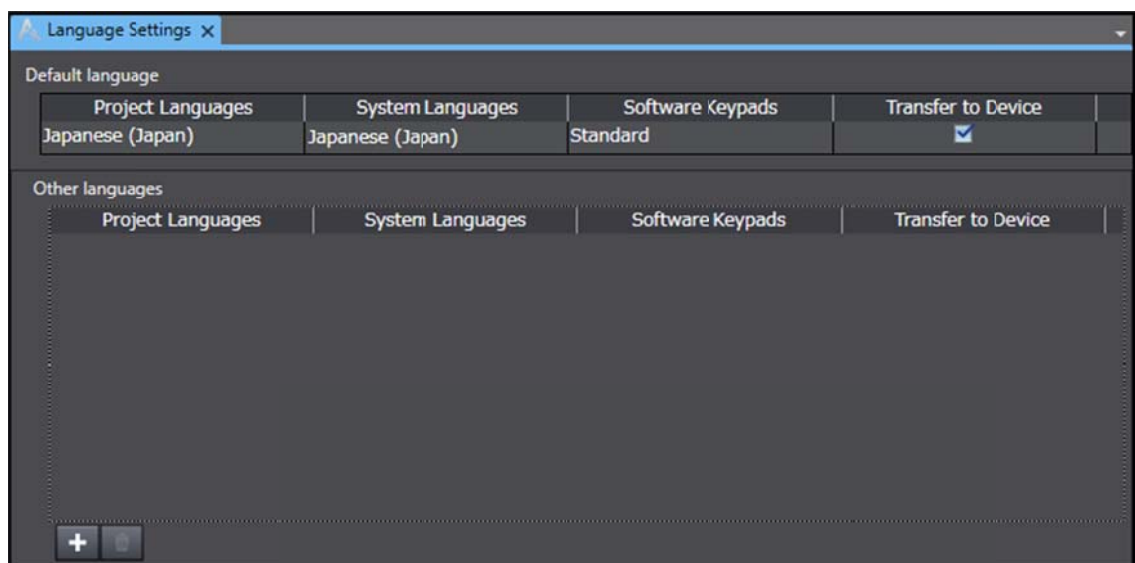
Language Settings ×

Default language

| Project Languages | System Languages | Software Keypads | Transfer to Device |
|---|---|---|---|
| Japanese (Japan) | Japanese (Japan) | Standard | ☑ |

Other languages

| Project Languages | System Languages | Software Keypads | Transfer to Device |
|---|---|---|---|

+